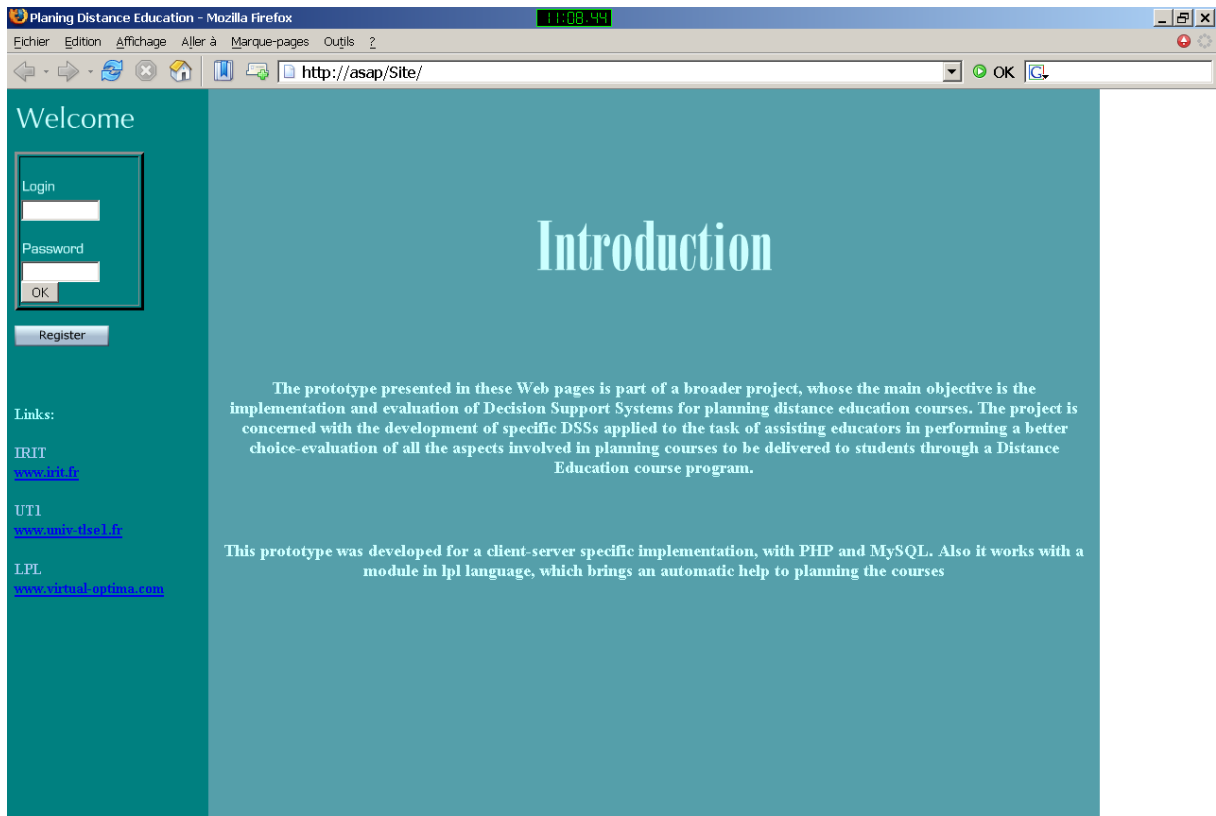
Planing Distance Education - Mozilla Firefox

11:08:44

Fichier Edition Affichage Aller à Marque-pages Outils ?

http://asap/Site/

OK

Welcome

Login

Password

OK

Register

Links:

IRIT
www.irit.fr

UT1
www.univ-tlse1.fr

LPL
www.virtual-optima.com

Introduction

The prototype presented in these Web pages is part of a broader project, whose the main objective is the implementation and evaluation of Decision Support Systems for planning distance education courses. The project is concerned with the development of specific DSSs applied to the task of assisting educators in performing a better choice-evaluation of all the aspects involved in planning courses to be delivered to students through a Distance Education course program.

This prototype was developed for a client-server specific implementation, with PHP and MySQL. Also it works with a module in lpl language, which brings an automatic help to planning the courses